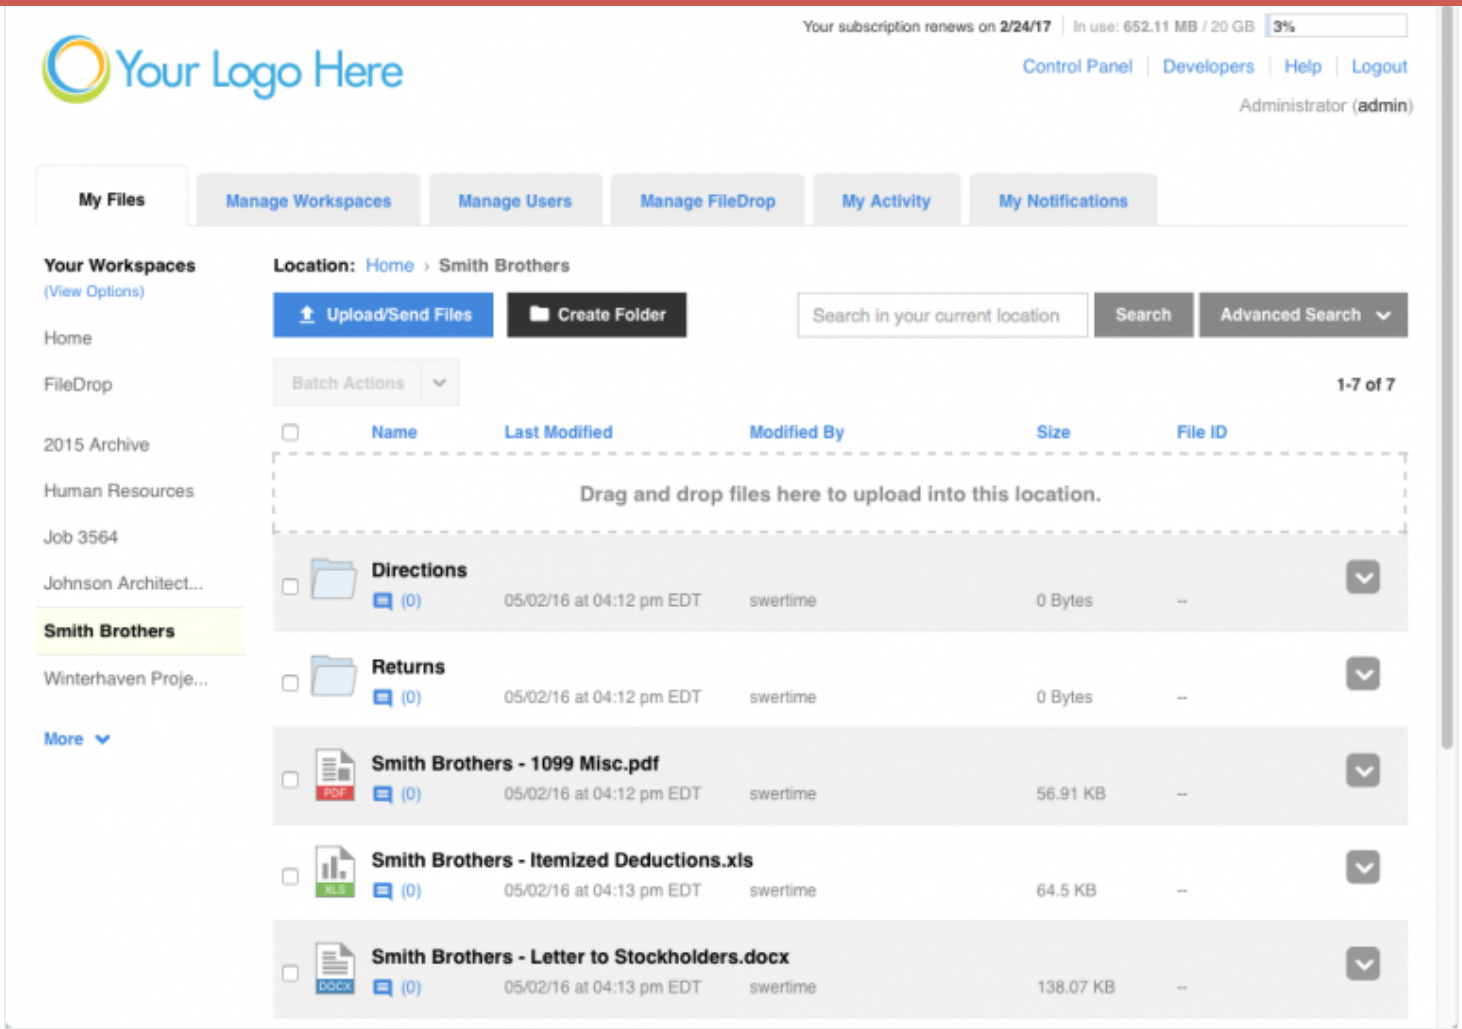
Your subscription renews on 2/24/17 | In use: 652.11 MB / 20 GB 3%

Your Logo Here

Control Panel | Developers | Help | Logout

Administrator (admin)

My Files | Manage Workspaces | Manage Users | Manage FileDrop | My Activity | My Notifications

Your Workspaces
(View Options)

Home
FileDrop
2015 Archive
Human Resources
Job 3564
Johnson Architect...
Smith Brothers
Winterhaven Proje...

More

Location: Home › Smith Brothers

Upload/Send Files | Create Folder | Search in your current location | Search | Advanced Search

Batch Actions

1-7 of 7

| | Name | Last Modified | Modified By | Size | File ID |
|---|---|---|---|---|---|

Drag and drop files here to upload into this location.

| | Name | Last Modified | Modified By | Size | File ID |
|---|---|---|---|---|---|
| | Directions (0) | 05/02/16 at 04:12 pm EDT | swertime | 0 Bytes | -- |
| | Returns (0) | 05/02/16 at 04:12 pm EDT | swertime | 0 Bytes | -- |
| PDF | Smith Brothers - 1099 Misc.pdf (0) | 05/02/16 at 04:12 pm EDT | swertime | 56.91 KB | -- |
| XLS | Smith Brothers - Itemized Deductions.xls (0) | 05/02/16 at 04:13 pm EDT | swertime | 64.5 KB | -- |
| DOCX | Smith Brothers - Letter to Stockholders.docx (0) | 05/02/16 at 04:13 pm EDT | swertime | 138.07 KB | -- |